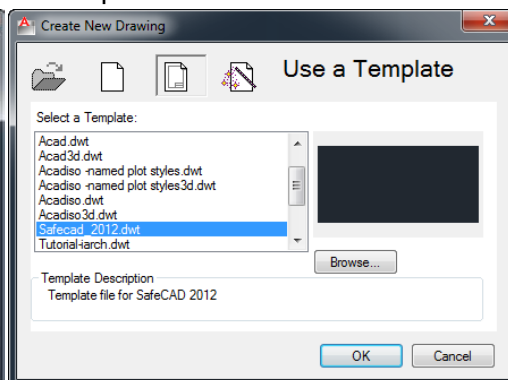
Create New Drawing

Use a Template

Select a Template:

Acad.dwt
Acad3d.dwt
Acadiso -named plot styles.dwt
Acadiso -named plot styles3d.dwt
Acadiso.dwt
Acadiso3d.dwt
Safecad_2012.dwt
Tutorial-iarch.dwt

Browse...

Template Description
Template file for SafeCAD 2012

OK
Cancel